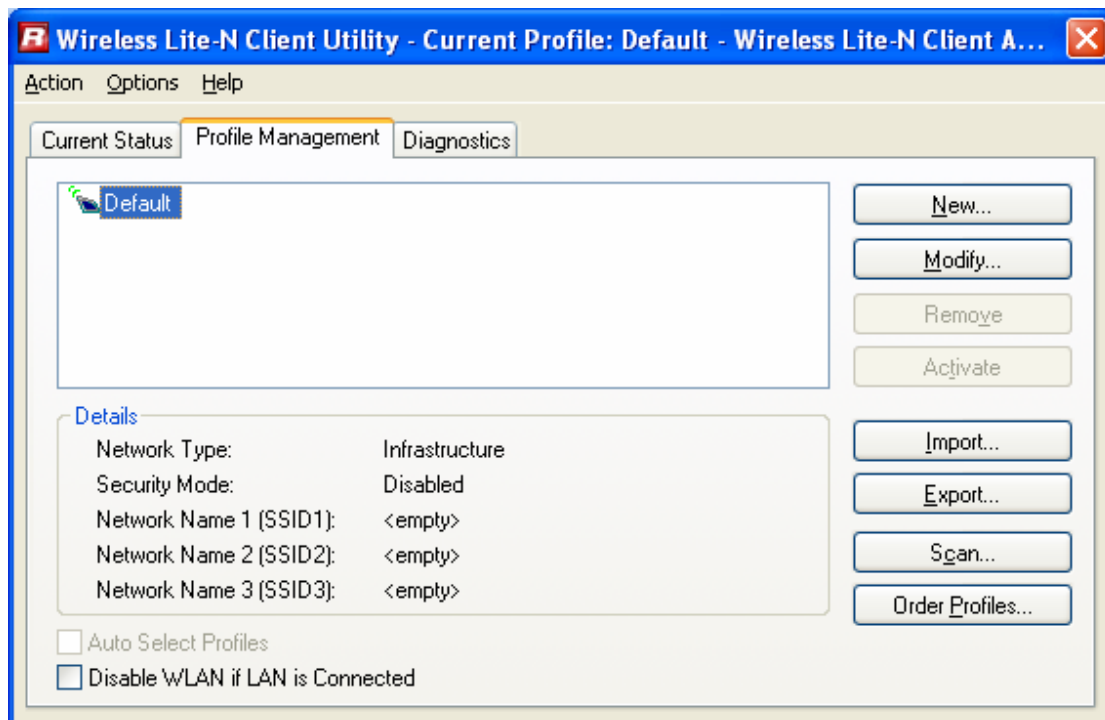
R Wireless Lite-N Client Utility - Current Profile: Default - Wireless Lite-N Client A...

Action Options Help

Current Status | Profile Management | Diagnostics

Default

New...
Modify...
Remove
Activate

Details

| | |
|---|---|
| Network Type: | Infrastructure |
| Security Mode: | Disabled |
| Network Name 1 (SSID1): | <empty> |
| Network Name 2 (SSID2): | <empty> |
| Network Name 3 (SSID3): | <empty> |

Import...
Export...
Scan...
Order Profiles...

Auto Select Profiles
Disable WLAN if LAN is Connected